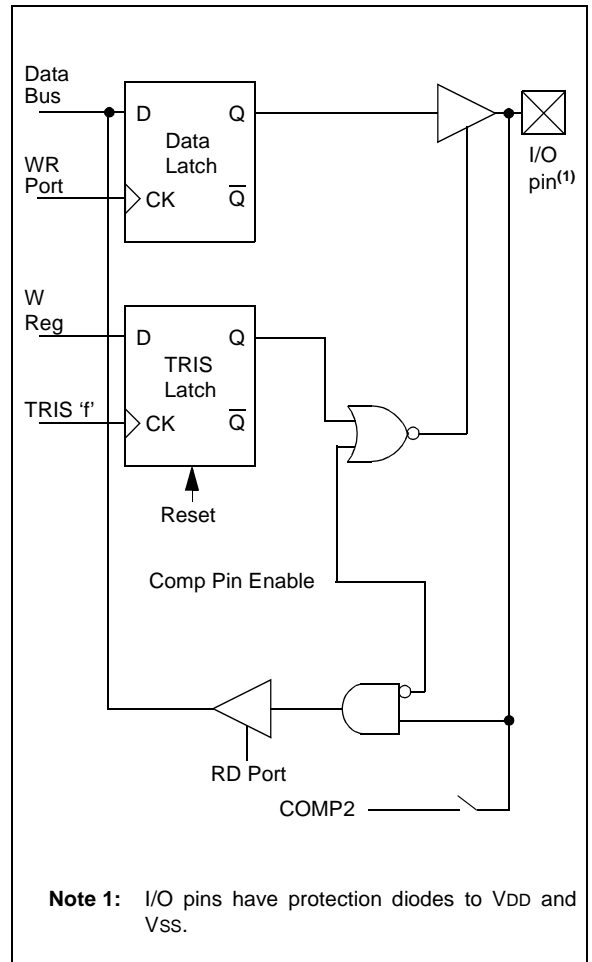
Data Bus

D

Data Latch

Q

$\overline{Q}$

WR Port

CK

I/O pin$^{(1)}$

W Reg

D

TRIS Latch

Q

TRIS 'f'

CK

$\overline{Q}$

Reset

Comp Pin Enable

RD Port

COMP2

**Note 1:** I/O pins have protection diodes to VDD and Vss.